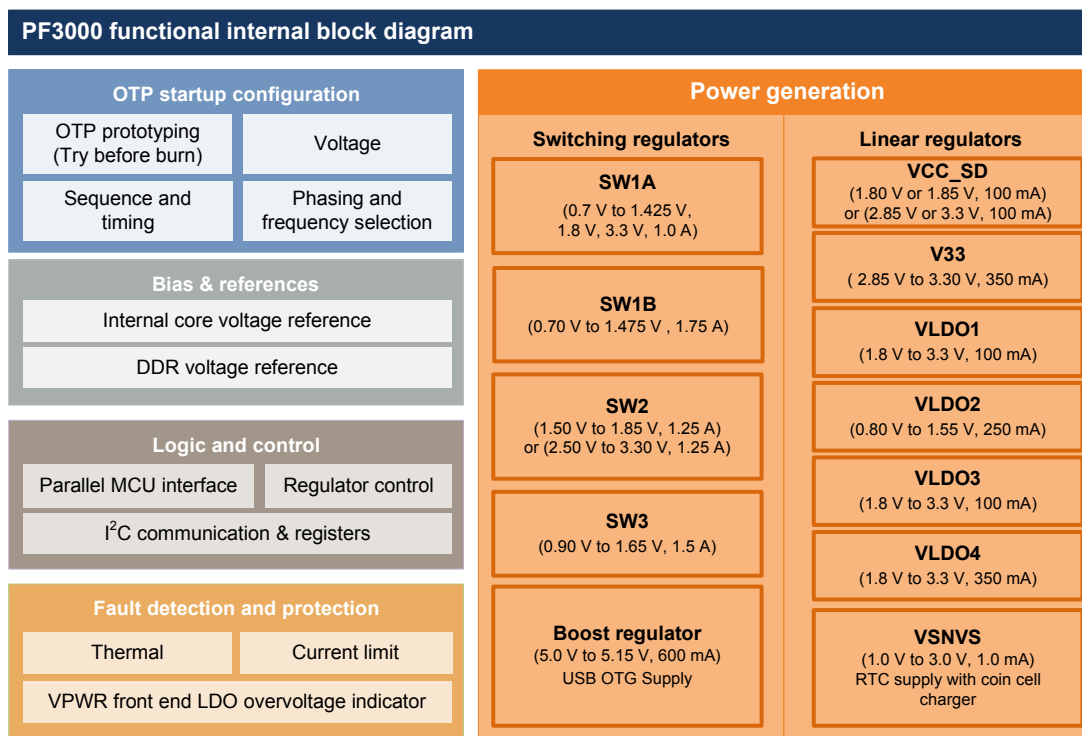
PF3000 functional internal block diagram

OTP startup configuration

OTP prototyping (Try before burn)

Voltage

Sequence and timing

Phasing and frequency selection

Bias & references

Internal core voltage reference

DDR voltage reference

Logic and control

Parallel MCU interface

Regulator control

I$^2$C communication & registers

Fault detection and protection

Thermal

Current limit

VPWR front end LDO overvoltage indicator

Power generation

Switching regulators

SW1A
(0.7 V to 1.425 V, 1.8 V, 3.3 V, 1.0 A)

SW1B
(0.70 V to 1.475 V , 1.75 A)

SW2
(1.50 V to 1.85 V, 1.25 A) or (2.50 V to 3.30 V, 1.25 A)

SW3
(0.90 V to 1.65 V, 1.5 A)

Boost regulator
(5.0 V to 5.15 V, 600 mA)
USB OTG Supply

Linear regulators

VCC_SD
(1.80 V or 1.85 V, 100 mA) or (2.85 V or 3.3 V, 100 mA)

V33
( 2.85 V to 3.30 V, 350 mA)

VLDO1
(1.8 V to 3.3 V, 100 mA)

VLDO2
(0.80 V to 1.55 V, 250 mA)

VLDO3
(1.8 V to 3.3 V, 100 mA)

VLDO4
(1.8 V to 3.3 V, 350 mA)

VSNVS
(1.0 V to 3.0 V, 1.0 mA)
RTC supply with coin cell charger